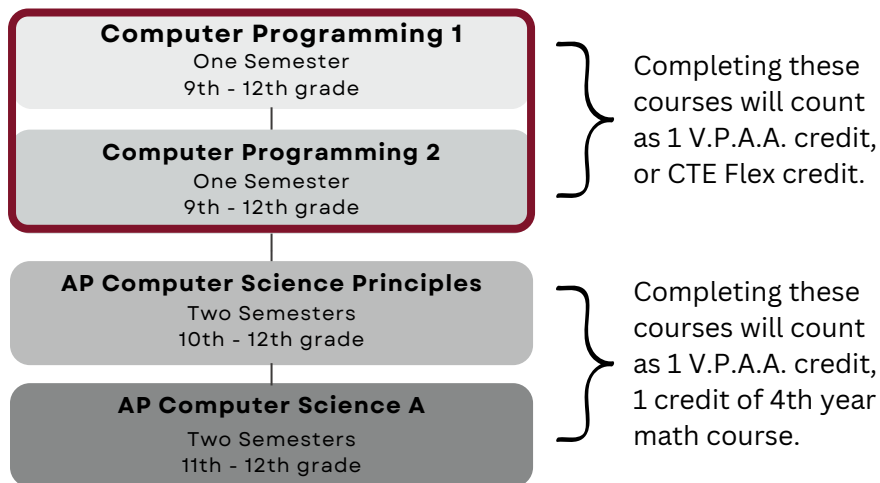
Computer Programming 1
One Semester
9th - 12th grade

Computer Programming 2
One Semester
9th - 12th grade

Completing these courses will count as 1 V.P.A.A. credit, or CTE Flex credit.

AP Computer Science Principles
Two Semesters
10th - 12th grade

AP Computer Science A
Two Semesters
11th - 12th grade

Completing these courses will count as 1 V.P.A.A. credit, 1 credit of 4th year math course.